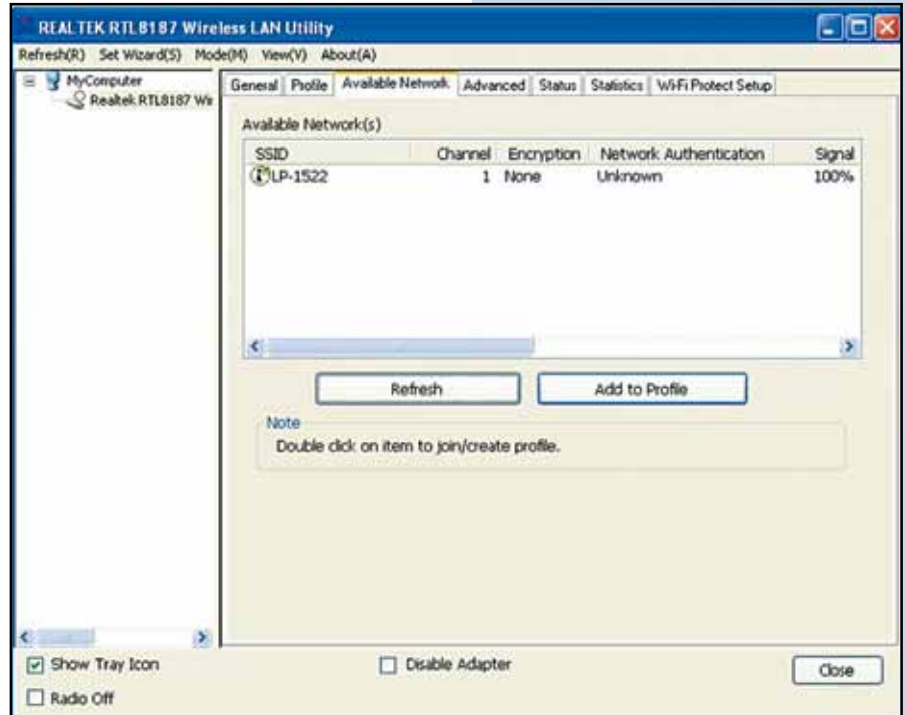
REALTEK RTL8187 Wireless LAN Utility

Refresh(R) Set Wizard(S) Mode(M) View(V) About(A)

MyComputer
Realtek RTL8187 Wir

General | Profile | Available Network | Advanced | Status | Statistics | Wi-Fi Protect Setup

Available Network(s)

| SSID | Channel | Encryption | Network Authentication | Signal |
|---|---|---|---|---|
| LP-1522 | 1 | None | Unknown | 100% |

Refresh

Add to Profile

Note
Double click on item to join/create profile.

Show Tray Icon

Disable Adapter

Close

Radio Off